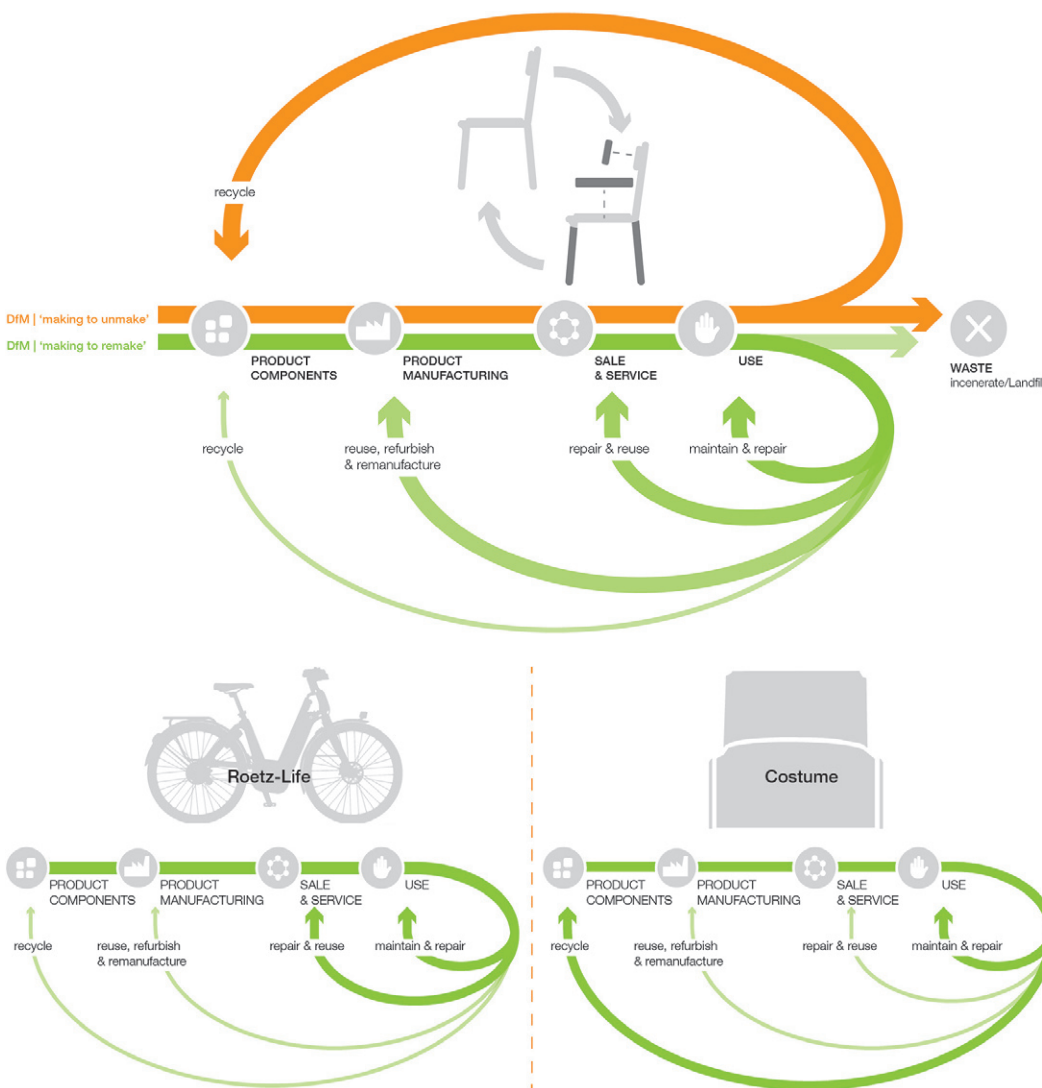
recycle

DfM | 'making to unmake'
DfM | 'making to remake'

PRODUCT COMPONENTS
PRODUCT MANUFACTURING
SALE & SERVICE
USE
WASTE
incenerate/Landfil

recycle
reuse, refurbish & remanufacture
repair & reuse
maintain & repair

Roetz-Life

PRODUCT COMPONENTS
PRODUCT MANUFACTURING
SALE & SERVICE
USE

recycle
reuse, refurbish & remanufacture
repair & reuse
maintain & repair

Costume

PRODUCT COMPONENTS
PRODUCT MANUFACTURING
SALE & SERVICE
USE

recycle
reuse, refurbish & remanufacture
repair & reuse
maintain & repair